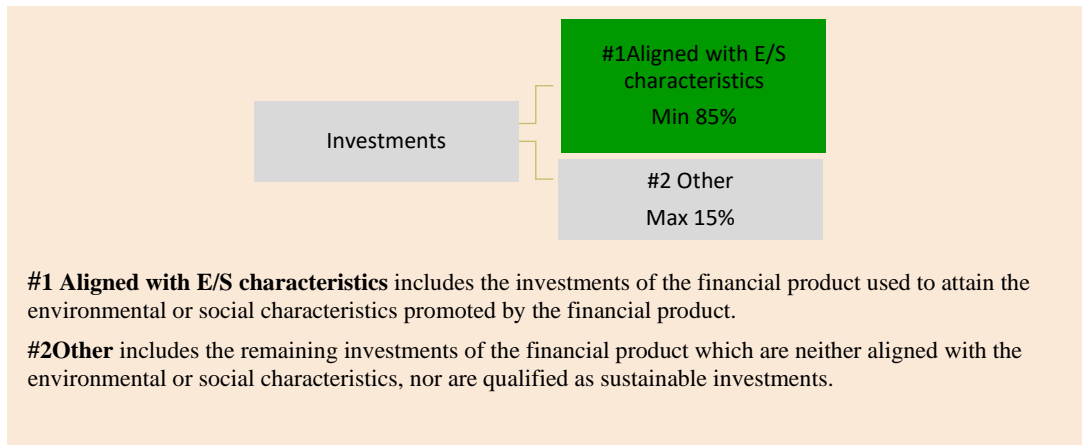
Investments

#1Aligned with E/S characteristics

Min 85%

#2 Other

Max 15%

**#1 Aligned with E/S characteristics** includes the investments of the financial product used to attain the environmental or social characteristics promoted by the financial product.

**#2Other** includes the remaining investments of the financial product which are neither aligned with the environmental or social characteristics, nor are qualified as sustainable investments.